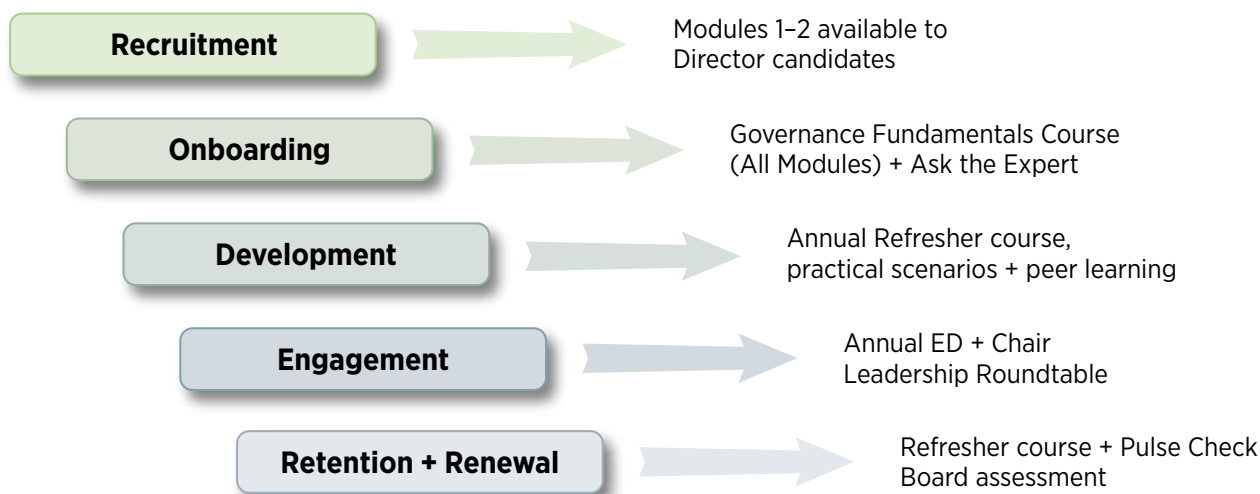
Recruitment

Modules 1–2 available to Director candidates

Onboarding

Governance Fundamentals Course (All Modules) + Ask the Expert

Development

Annual Refresher course, practical scenarios + peer learning

Engagement

Annual ED + Chair Leadership Roundtable

Retention + Renewal

Refresher course + Pulse Check Board assessment